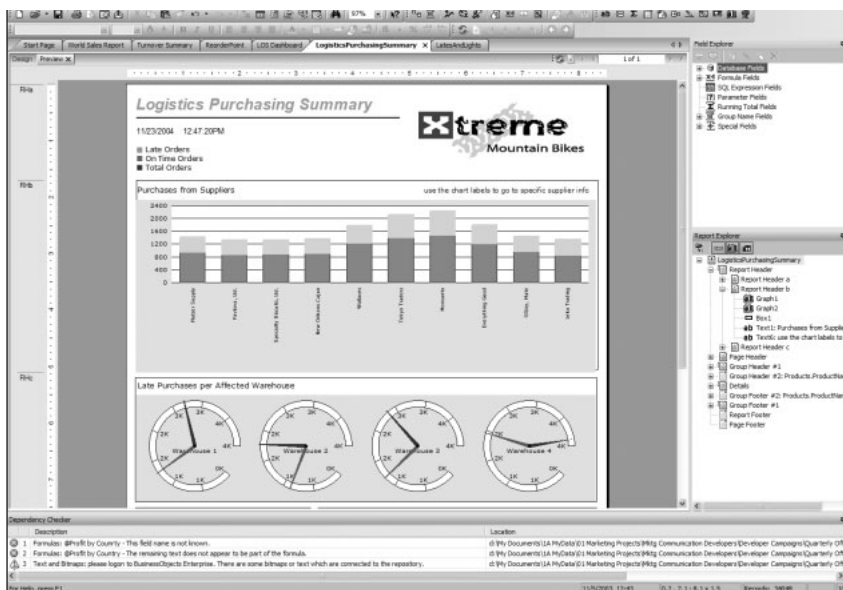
Start Page | World Sales Report | Turnover Summary | ReorderPoint | LOS Dashboard | LogisticsPurchasingSummary × | LatesAndLights

Design | Preview ×

1 of 1

RHa

RHb

RHc

Logistics Purchasing Summary

11/23/2004 12:47:20PM

Late Orders
On Time Orders
Total Orders

Xtreme
Mountain Bikes

Purchases from Suppliers

use the chart labels to go to specific supplier info

2400
2000
1600
1200
800
400
0

Pedals Supply
Pavelka, Ltd.
Sanvello Bicycle, Ltd.
New Orleans Cajun
Wellborn
Craze Traders
Monarch
Everything Good
Gilbo, Mats
Joke Trading

Late Purchases per Affected Warehouse

Warehouse 1
Warehouse 2
Warehouse 3
Warehouse 4

Field Explorer

Database Fields
Formula Fields
SQL Expression Fields
Parameter Fields
Running Total Fields
Group Name Fields
Special Fields

Report Explorer

LogisticsPurchasingSummary
Report Header
Report Header a
Report Header b
Graph1
Graph2
Box1
Text1: Purchases from Supple
Text6: use the chart labels to
Report Header c
Page Header
Group Header #1
Group Header #2: Products.ProductNa
Details
Group Footer #2: Products.ProductNar
Group Footer #1
Report Footer
Page Footer

Dependency Checker

Description | Location
1 Formulas: @Profit by Country - This field name is not known. | d:\My Documents\1A MyData\01 Marketing Projects\Mktg Communication Developers\Developer Campaigns\Quarterly Of
2 Formulas: @Profit by Country - The remaining text does not appear to be part of the formula. | d:\My Documents\1A MyData\01 Marketing Projects\Mktg Communication Developers\Developer Campaigns\Quarterly Of
3 Text and Bitmaps: please logon to BusinessObjects Enterprise. There are some bitmaps or text which are connected to the repository. | d:\My Documents\1A MyData\01 Marketing Projects\Mktg Communication Developers\Developer Campaigns\Quarterly Of

For Help, press F1 | 11/5/2003 12:41 | Records: 3408